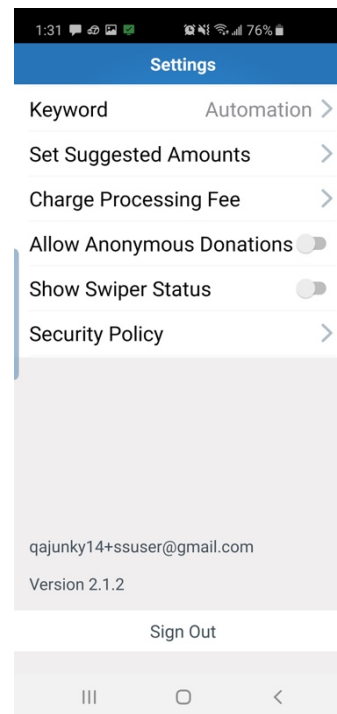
1:31 76%

Settings

Keyword Automation >

Set Suggested Amounts >

Charge Processing Fee >

Allow Anonymous Donations

Show Swiper Status

Security Policy >

qajunky14+ssuser@gmail.com

Version 2.1.2

Sign Out